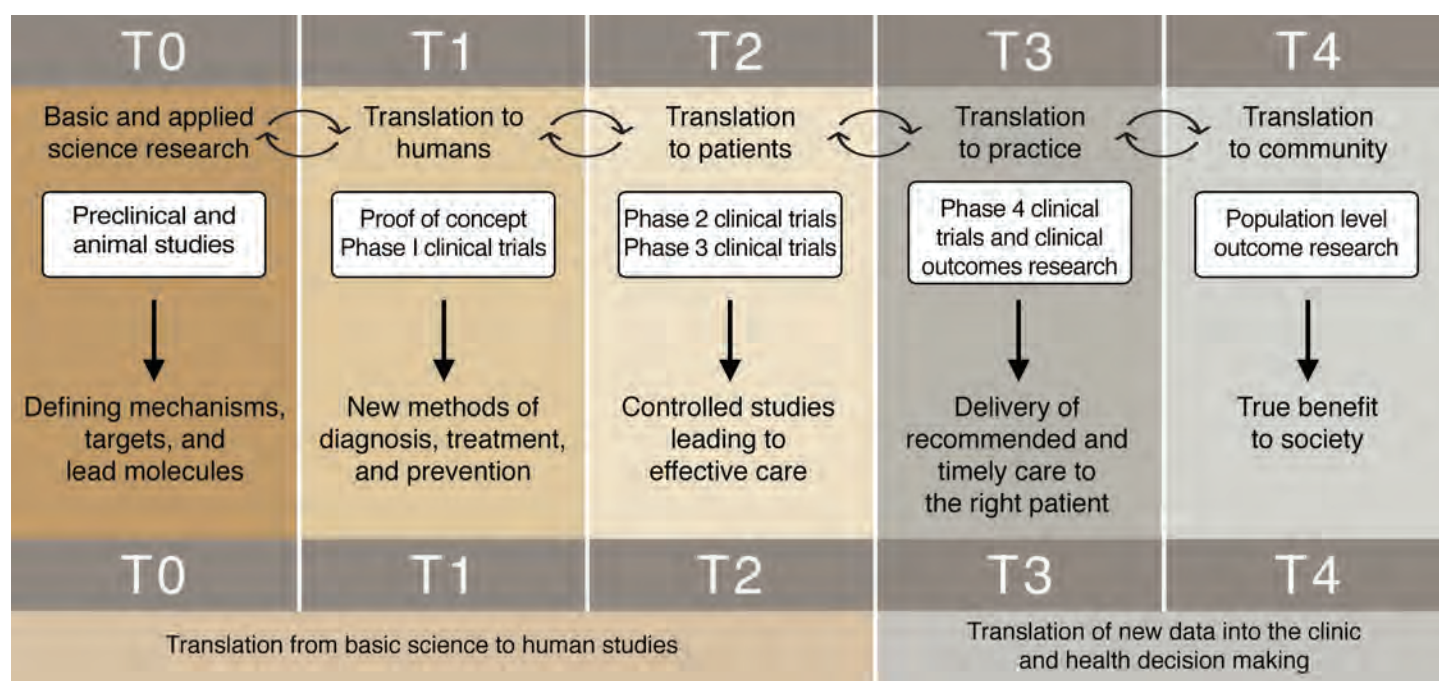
T0

Basic and applied science research

Preclinical and animal studies

Defining mechanisms, targets, and lead molecules

T1

Translation to humans

Proof of concept Phase I clinical trials

New methods of diagnosis, treatment, and prevention

T2

Translation to patients

Phase 2 clinical trials Phase 3 clinical trials

Controlled studies leading to effective care

T3

Translation to practice

Phase 4 clinical trials and clinical outcomes research

Delivery of recommended and timely care to the right patient

T4

Translation to community

Population level outcome research

True benefit to society

T0

T1

T2

T3

T4

Translation from basic science to human studies

Translation of new data into the clinic and health decision making